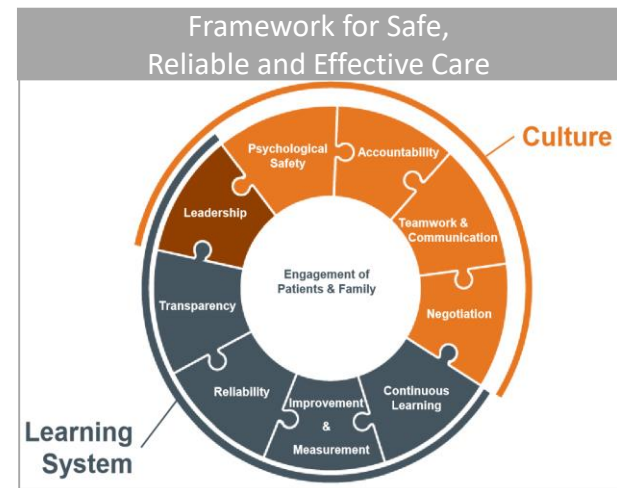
Framework for Safe, Reliable and Effective Care

Culture

Psychological Safety

Accountability

Leadership

Teamwork & Communication

Engagement of Patients & Family

Transparency

Negotiation

Reliability

Improvement & Measurement

Continuous Learning

Learning System